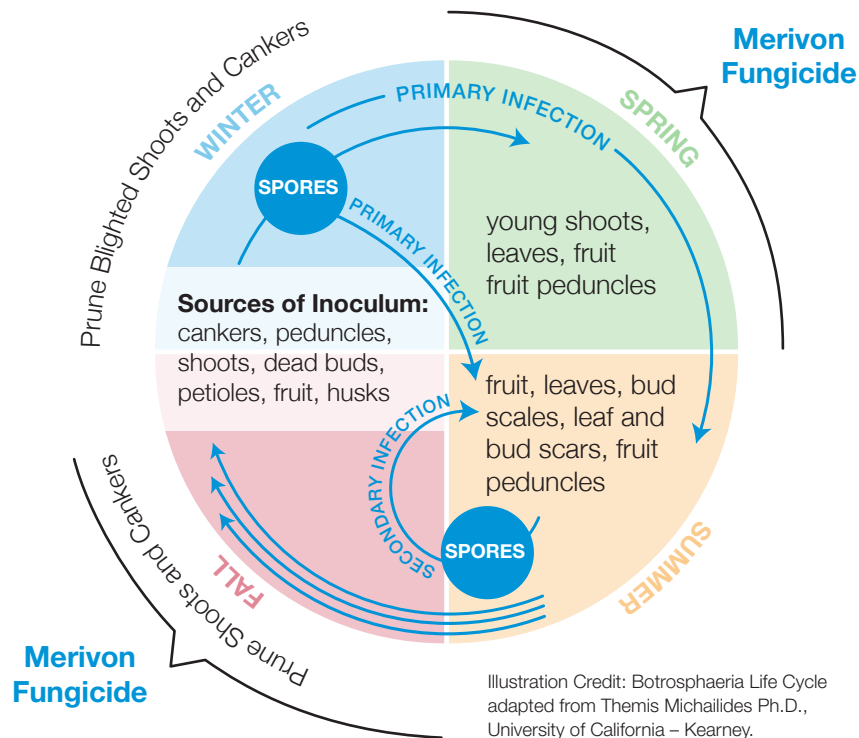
Prune Blighted Shoots and Cankers

Merivon Fungicide

WINTER

PRIMARY INFECTION

SPRING

SPORES

PRIMARY INFECTION

young shoots, leaves, fruit fruit peduncles

Sources of Inoculum: cankers, peduncles, shoots, dead buds, petioles, fruit, husks

fruit, leaves, bud scales, leaf and bud scars, fruit peduncles

SECONDARY INFECTION

SPORES

FALL

SUMMER

Prune Shoots and Cankers

Merivon Fungicide

Illustration Credit: Botrosphaeria Life Cycle adapted from Themis Michailides Ph.D., University of California – Kearney.